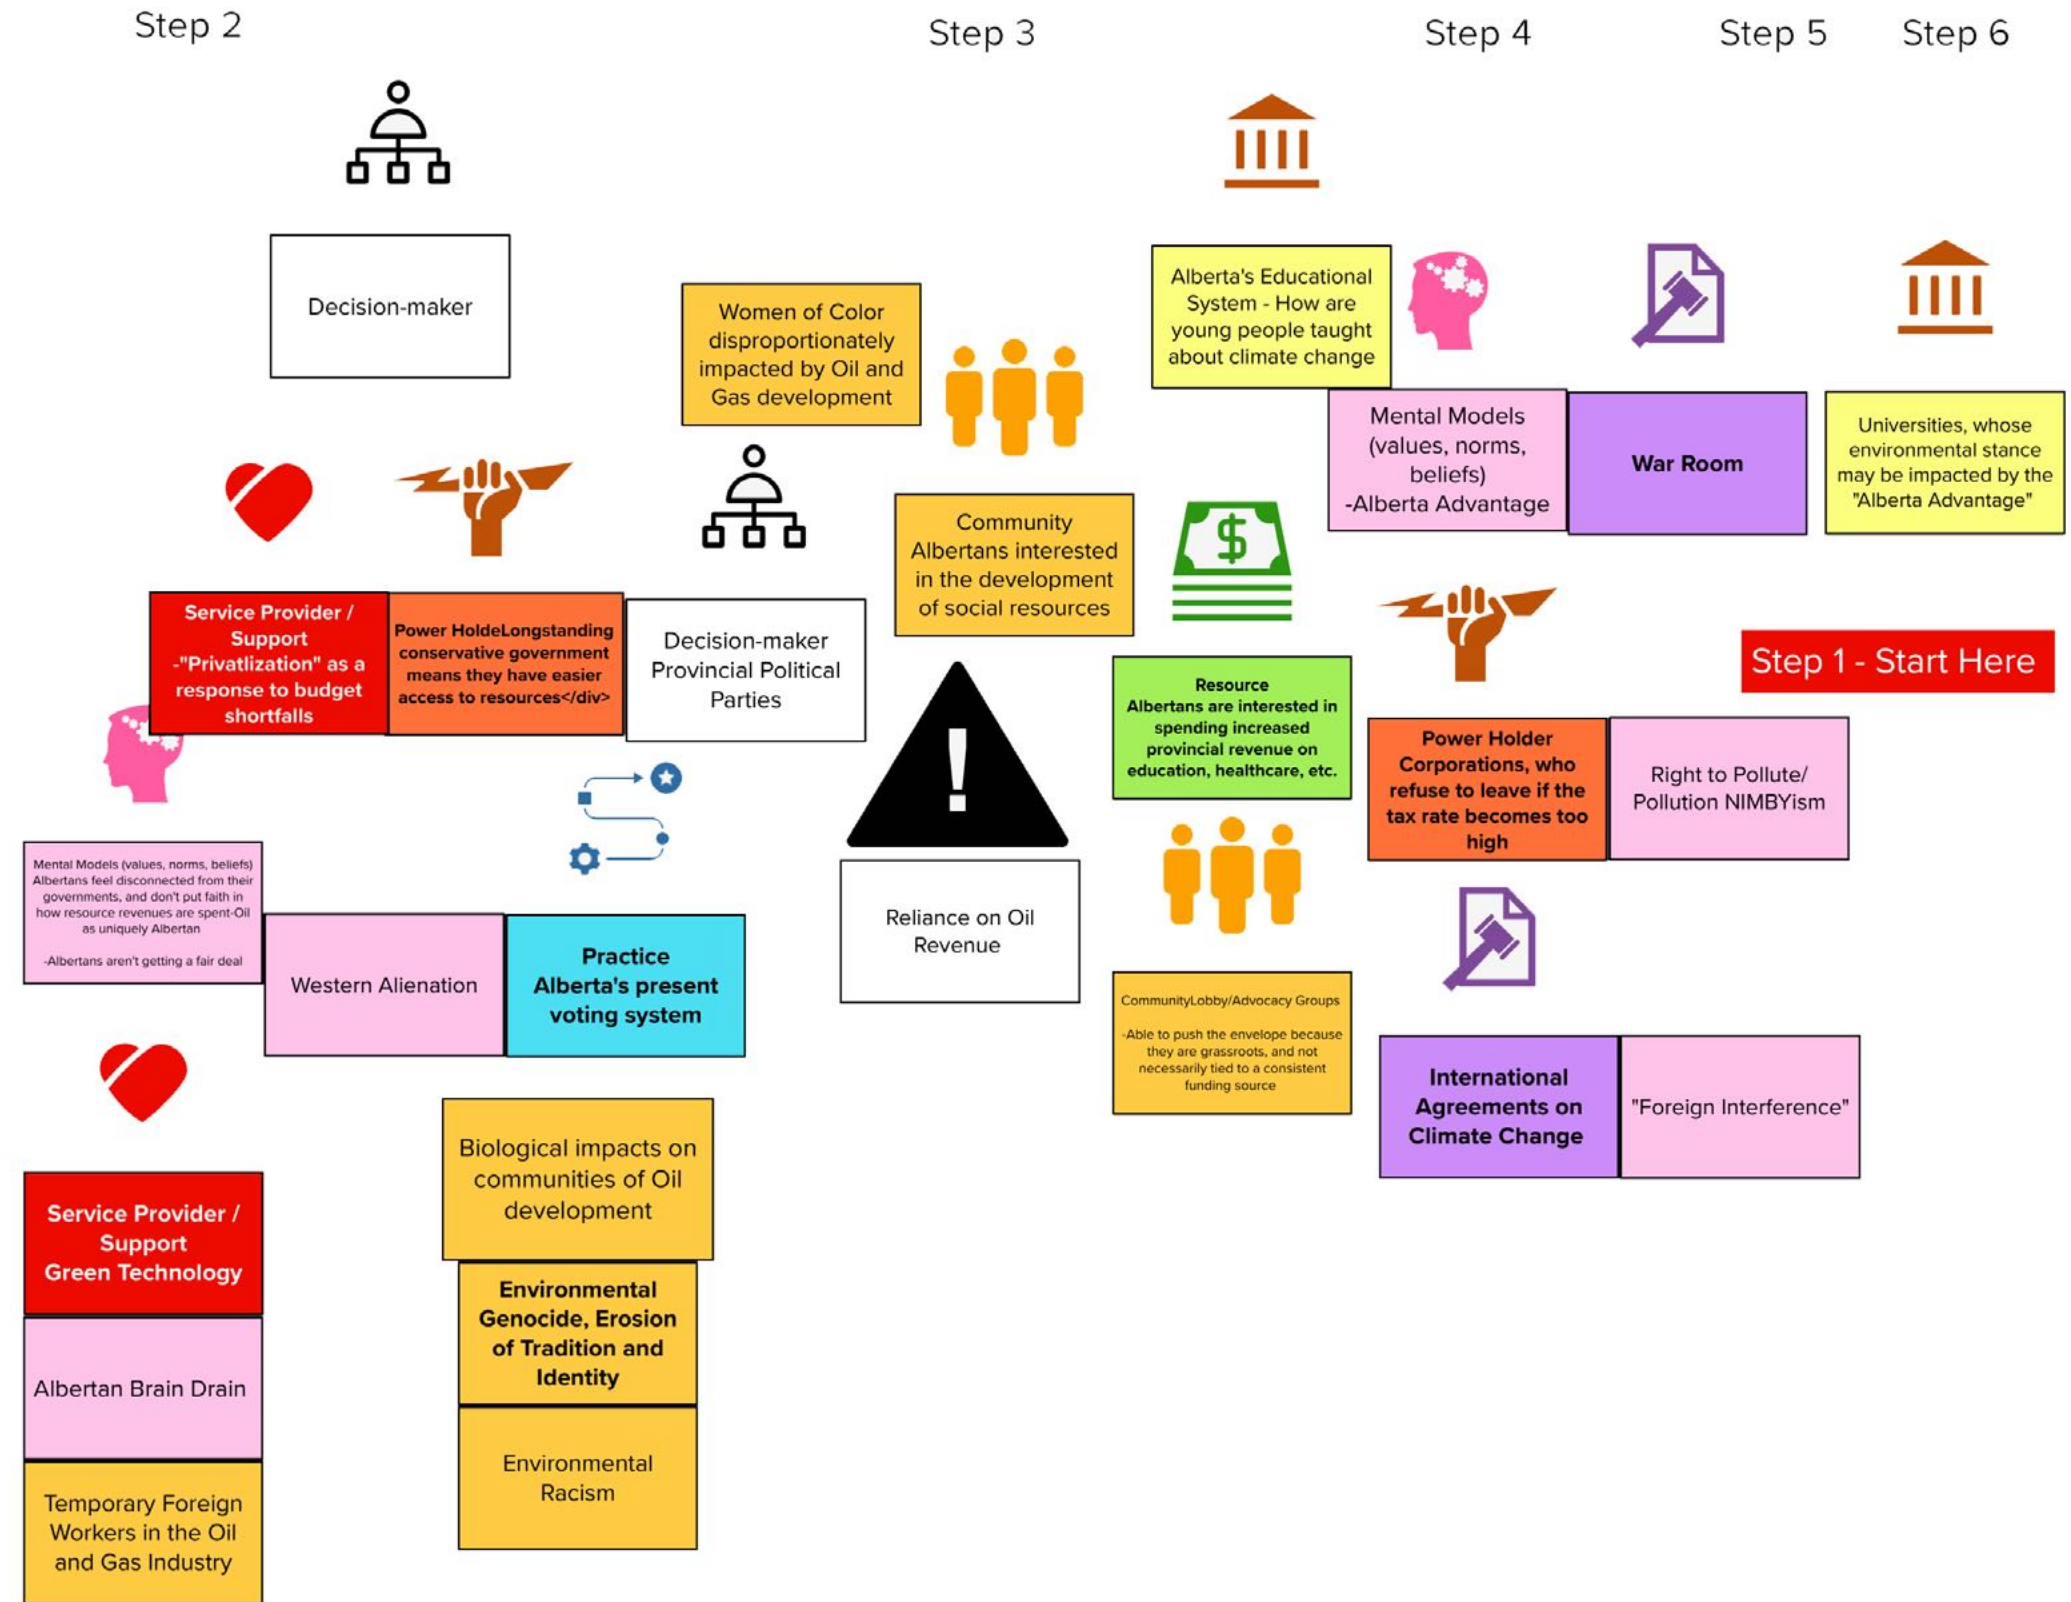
Step 2

Step 3

Step 4

Step 5

Step 6

Decision-maker

Women of Color disproportionately impacted by Oil and Gas development

Alberta's Educational System - How are young people taught about climate change

Mental Models (values, norms, beliefs) -Alberta Advantage

War Room

Universities, whose environmental stance may be impacted by the "Alberta Advantage"

Community Albertans interested in the development of social resources

Service Provider / Support -"Privatlization" as a response to budget shortfalls

Power HoldeLongstanding conservative government means they have easier access to resources</div>

Decision-maker Provincial Political Parties

Step 1 - Start Here

Resource Albertans are interested in spending increased provincial revenue on education, healthcare, etc.

Power Holder Corporations, who refuse to leave if the tax rate becomes too high

Right to Pollute/ Pollution NIMBYism

Mental Models (values, norms, beliefs) Albertans feel disconnected from their governments, and don't put faith in how resource revenues are spent-Oil as uniquely Albertan

-Albertans aren't getting a fair deal

Western Alienation

Practice Alberta's present voting system

Reliance on Oil Revenue

CommunityLobby/Advocacy Groups

-Able to push the envelope because they are grassroots, and not necessarily tied to a consistent funding source

International Agreements on Climate Change

"Foreign Interference"

Biological impacts on communities of Oil development

Service Provider / Support Green Technology

Environmental Genocide, Erosion of Tradition and Identity

Albertan Brain Drain

Environmental Racism

Temporary Foreign Workers in the Oil and Gas Industry